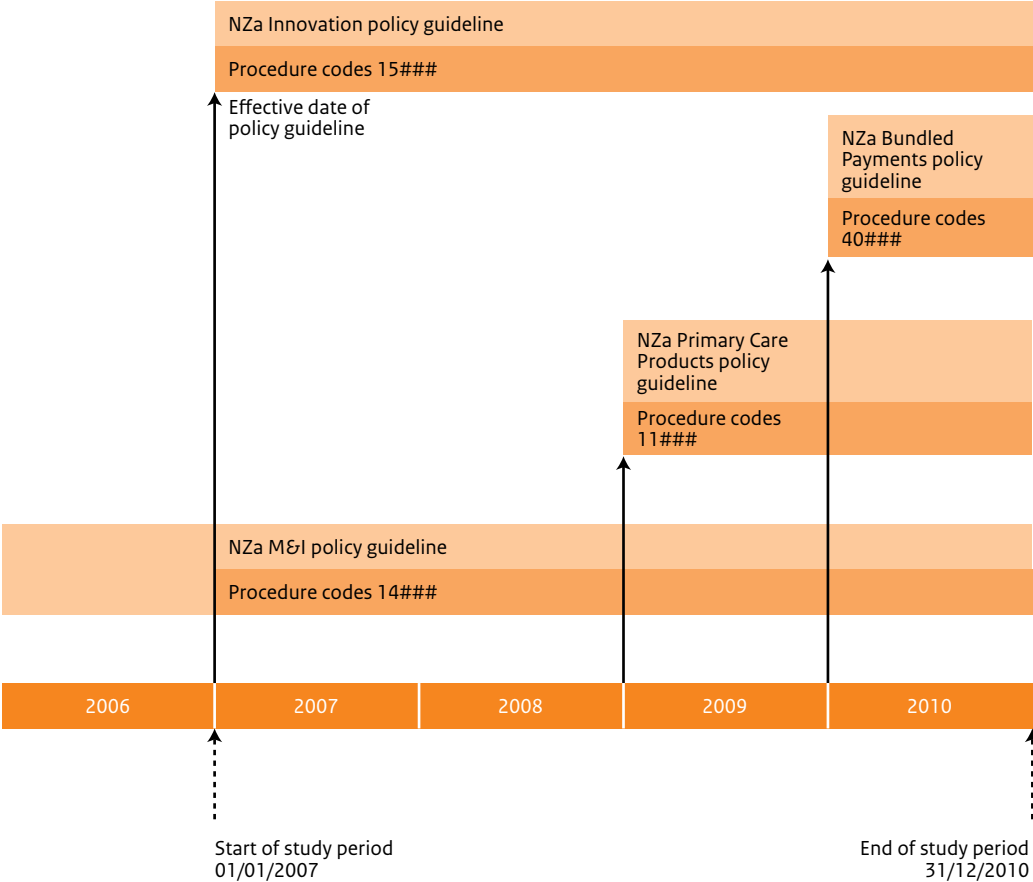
NZa Innovation policy guideline

Procedure codes 15###

Effective date of policy guideline

NZa Bundled Payments policy guideline

Procedure codes 40###

NZa Primary Care Products policy guideline

Procedure codes 11###

NZa M&I policy guideline

Procedure codes 14###

| 2006 | 2007 | 2008 | 2009 | 2010 |
|---|---|---|---|---|

Start of study period 01/01/2007

End of study period 31/12/2010